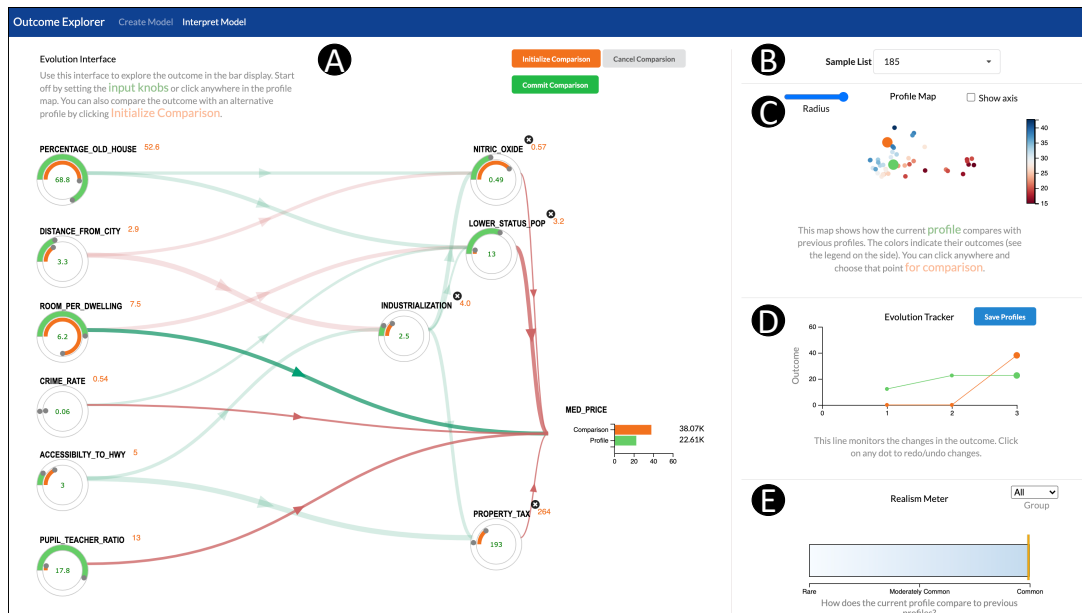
Outcome Explorer Create Model Interpret Model

A

Evolution Interface

Use this interface to explore the outcome in the bar display. Start off by setting the input knobs or click anywhere in the profile map. You can also compare the outcome with an alternative profile by clicking Initialize Comparison.

Initialize Comparison Cancel Comparison

Commit Comparison

PERCENTAGE_OLD_HOUSE 52.6

68.8

DISTANCE_FROM_CITY 2.9

3.3

ROOM_PER_DWELLING 7.5

6.2

CRIME_RATE 0.54

0.06

ACCESSIBILTY_TO_HWY 5

3

PUPIL_TEACHER_RATIO 13

17.8

NITRIC_OXIDE 0.57

0.49

LOWER_STATUS_POP 3.2

13

INDUSTRIALIZATION 4.0

2.5

PROPERTY_TAX 264

193

MED_PRICE

Comparison 38.07K

Profile 22.61K

0 20 40 60

B

Sample List 185

C

Radius

Profile Map

Show axis

40 35 30 25 20 15

This map shows how the current profile compares with previous profiles. The colors indicate their outcomes (see the legend on the side). You can click anywhere and choose that point for comparison.

D

Evolution Tracker

Save Profiles

60 40 20 0

Outcome

0 1 2 3

This line monitors the changes in the outcome. Click on any dot to redo/undo changes.

E

Realism Meter

All

Group

Rare Moderately Common Common

How does the current profile compare to previous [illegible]